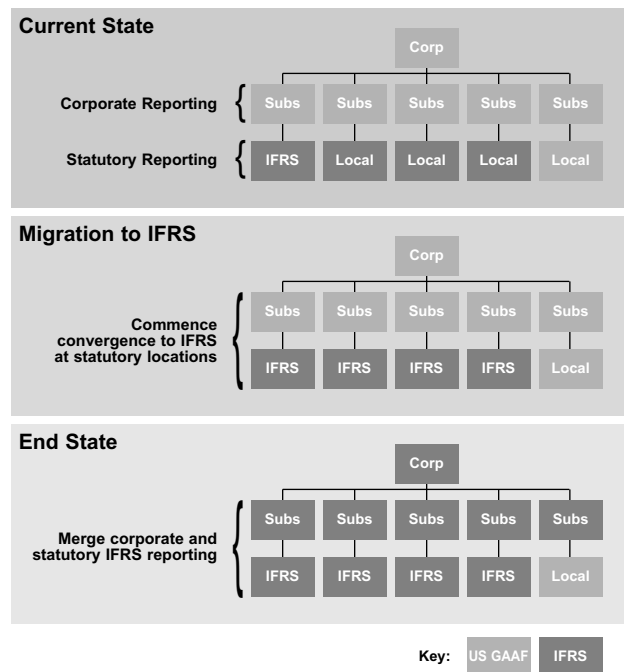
Current State

Corp

Corporate Reporting

Subs | Subs | Subs | Subs | Subs

Statutory Reporting

IFRS | Local | Local | Local | Local

Migration to IFRS

Corp

Commence convergence to IFRS at statutory locations

Subs | Subs | Subs | Subs | Subs

IFRS | IFRS | IFRS | IFRS | Local

End State

Corp

Merge corporate and statutory IFRS reporting

Subs | Subs | Subs | Subs | Subs

IFRS | IFRS | IFRS | IFRS | Local

Key: US GAAF IFRS